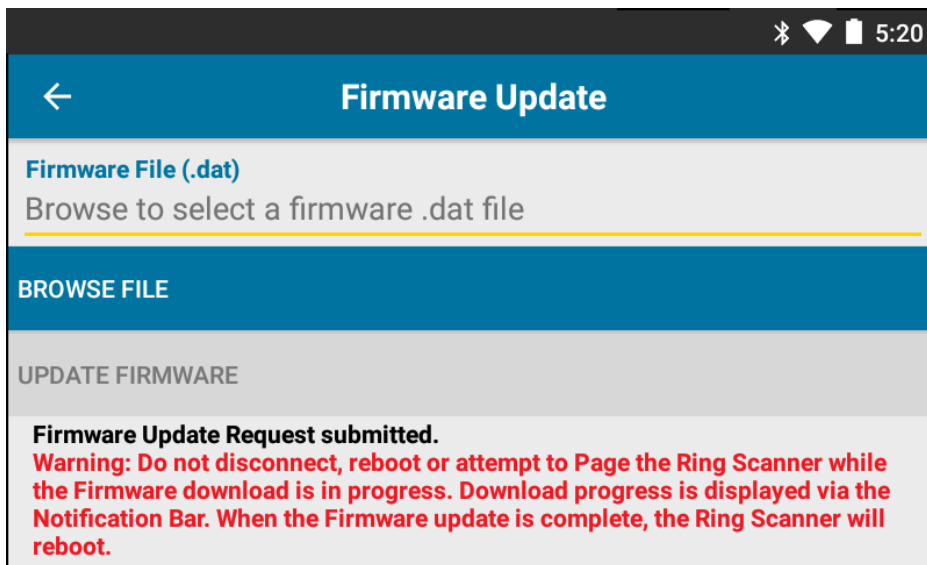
5:20

Firmware Update

Firmware File (.dat)
Browse to select a firmware .dat file

BROWSE FILE

UPDATE FIRMWARE

Firmware Update Request submitted.
Warning: Do not disconnect, reboot or attempt to Page the Ring Scanner while the Firmware download is in progress. Download progress is displayed via the Notification Bar. When the Firmware update is complete, the Ring Scanner will reboot.